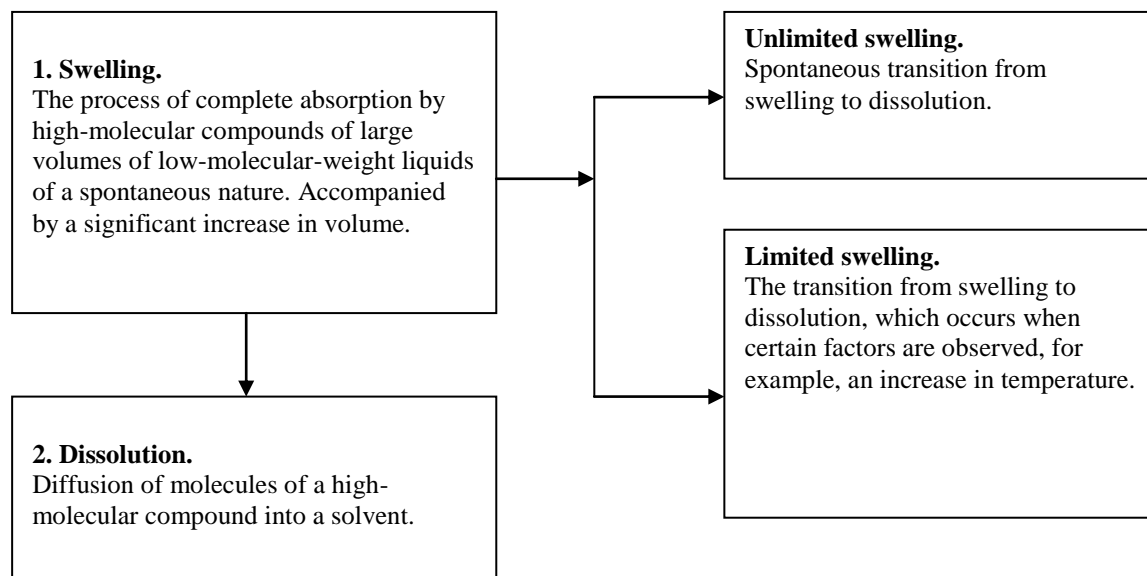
**1. Swelling.**
The process of complete absorption by high-molecular compounds of large volumes of low-molecular-weight liquids of a spontaneous nature. Accompanied by a significant increase in volume.

**Unlimited swelling.**
Spontaneous transition from swelling to dissolution.

**Limited swelling.**
The transition from swelling to dissolution, which occurs when certain factors are observed, for example, an increase in temperature.

**2. Dissolution.**
Diffusion of molecules of a high-molecular compound into a solvent.